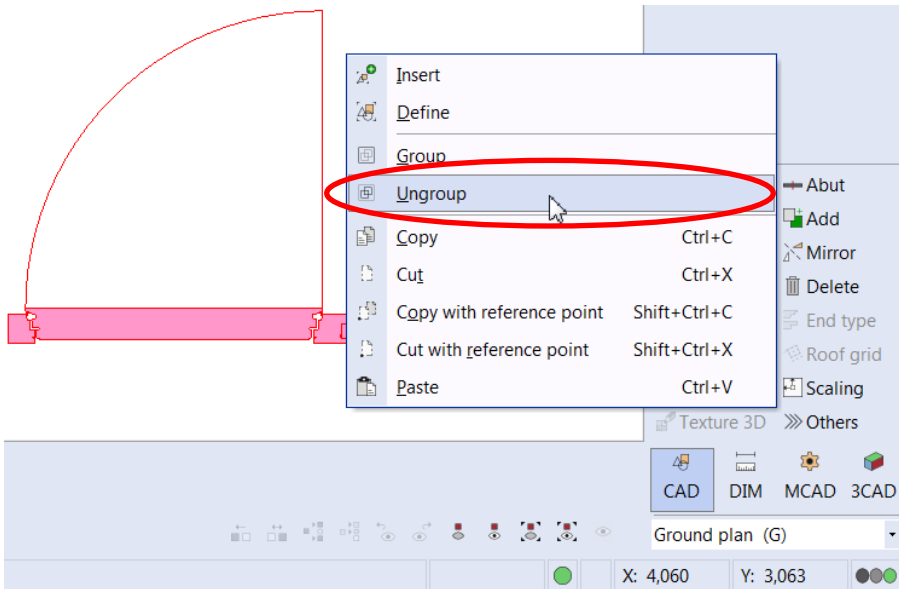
Insert
Define
Group
Ungroup
Copy Ctrl+C
Cut Ctrl+X
Copy with reference point Shift+Ctrl+C
Cut with reference point Shift+Ctrl+X
Paste Ctrl+V

Abut
Add
Mirror
Delete
End type
Roof grid
Scaling
Texture 3D
Others

CAD
DIM
MCAD
3CAD

Ground plan (G)

X: 4,060
Y: 3,063